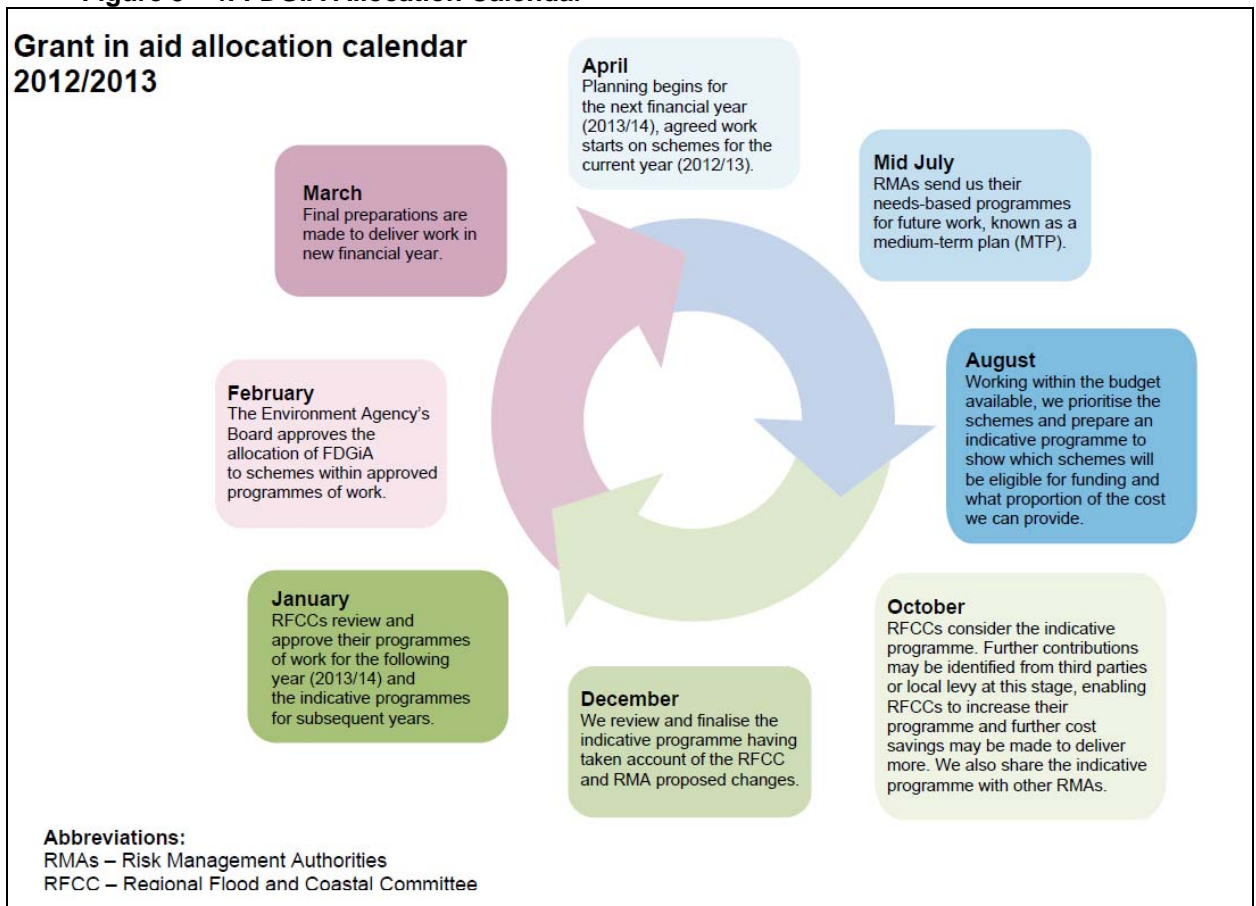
Figure 6 – FDGiA Allocation Calendar

Grant in aid allocation calendar 2012/2013

April
Planning begins for the next financial year (2013/14), agreed work starts on schemes for the current year (2012/13).

Mid July
RMAs send us their needs-based programmes for future work, known as a medium-term plan (MTP).

August
Working within the budget available, we prioritise the schemes and prepare an indicative programme to show which schemes will be eligible for funding and what proportion of the cost we can provide.

October
RFCCs consider the indicative programme. Further contributions may be identified from third parties or local levy at this stage, enabling RFCCs to increase their programme and further cost savings may be made to deliver more. We also share the indicative programme with other RMAs.

December
We review and finalise the indicative programme having taken account of the RFCC and RMA proposed changes.

January
RFCCs review and approve their programmes of work for the following year (2013/14) and the indicative programmes for subsequent years.

February
The Environment Agency's Board approves the allocation of FDGiA to schemes within approved programmes of work.

March
Final preparations are made to deliver work in new financial year.

Abbreviations:
RMAs – Risk Management Authorities
RFCC – Regional Flood and Coastal Committee